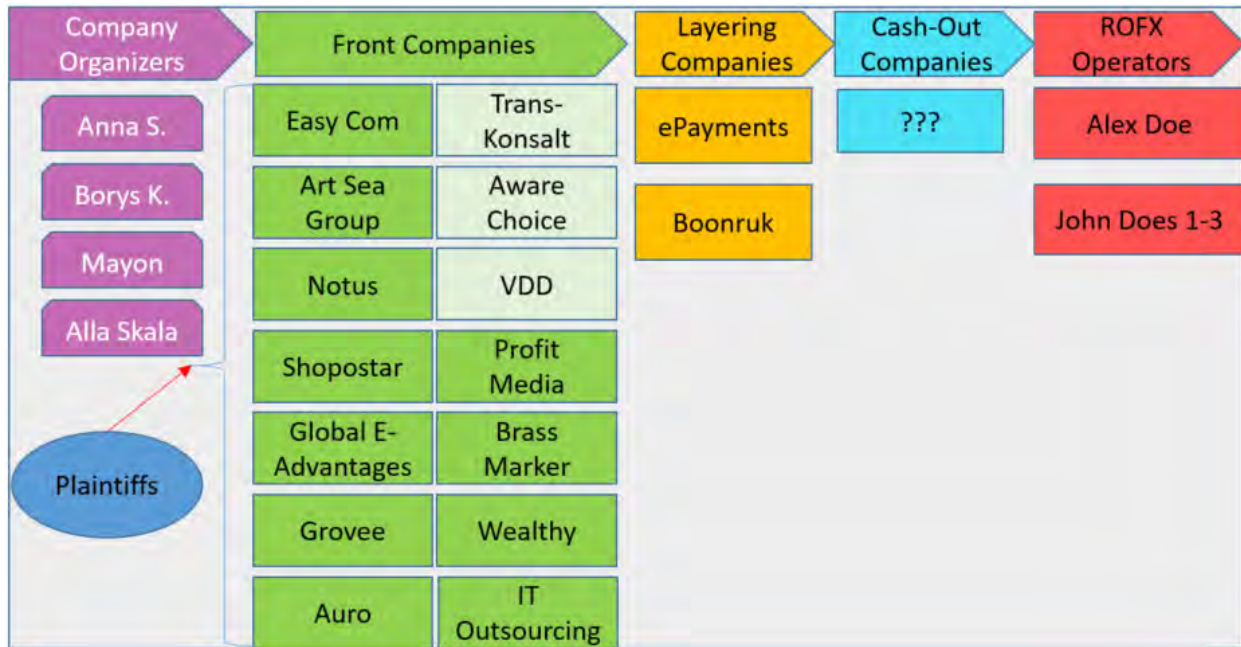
Company Organizers

Front Companies

Layering Companies

Cash-Out Companies

ROFX Operators

Anna S.

Borys K.

Mayon

Alla Skala

Plaintiffs

Easy Com

Trans-Konsalt

Art Sea Group

Aware Choice

Notus

VDD

Shopostar

Profit Media

Global E-Advantages

Brass Marker

Grovee

Wealthy

Auro

IT Outsourcing

ePayments

Boonruk

???

Alex Doe

John Does 1-3